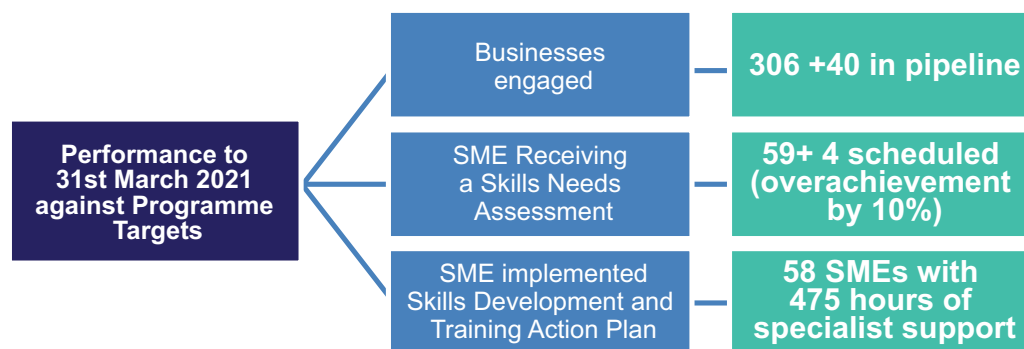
Performance to 31st March 2021 against Programme Targets

Businesses engaged

306 +40 in pipeline

SME Receiving a Skills Needs Assessment

59+ 4 scheduled (overachievement by 10%)

SME implemented Skills Development and Training Action Plan

58 SMEs with 475 hours of specialist support